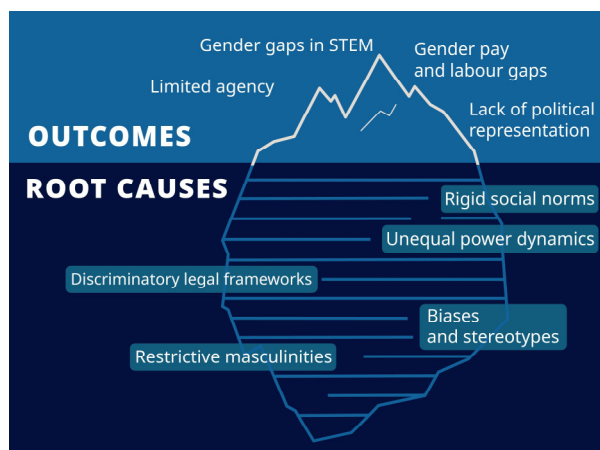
Gender gaps in STEM

Gender pay and labour gaps

Limited agency

Lack of political representation

OUTCOMES

ROOT CAUSES

Rigid social norms

Unequal power dynamics

Discriminatory legal frameworks

Biases and stereotypes

Restrictive masculinities